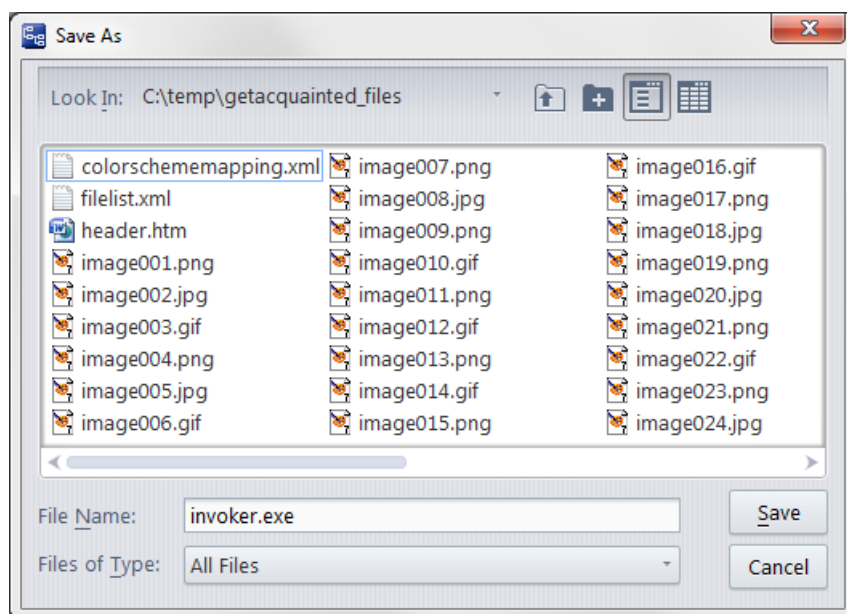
Save As

Look In: C:\temp\getacquainted_files

colorschememapping.xml
filelist.xml
header.htm
image001.png
image002.jpg
image003.gif
image004.png
image005.jpg
image006.gif

image007.png
image008.jpg
image009.png
image010.gif
image011.png
image012.gif
image013.png
image014.gif
image015.png

image016.gif
image017.png
image018.jpg
image019.png
image020.jpg
image021.png
image022.gif
image023.png
image024.jpg

File Name: invoker.exe
Files of Type: All Files

Save
Cancel